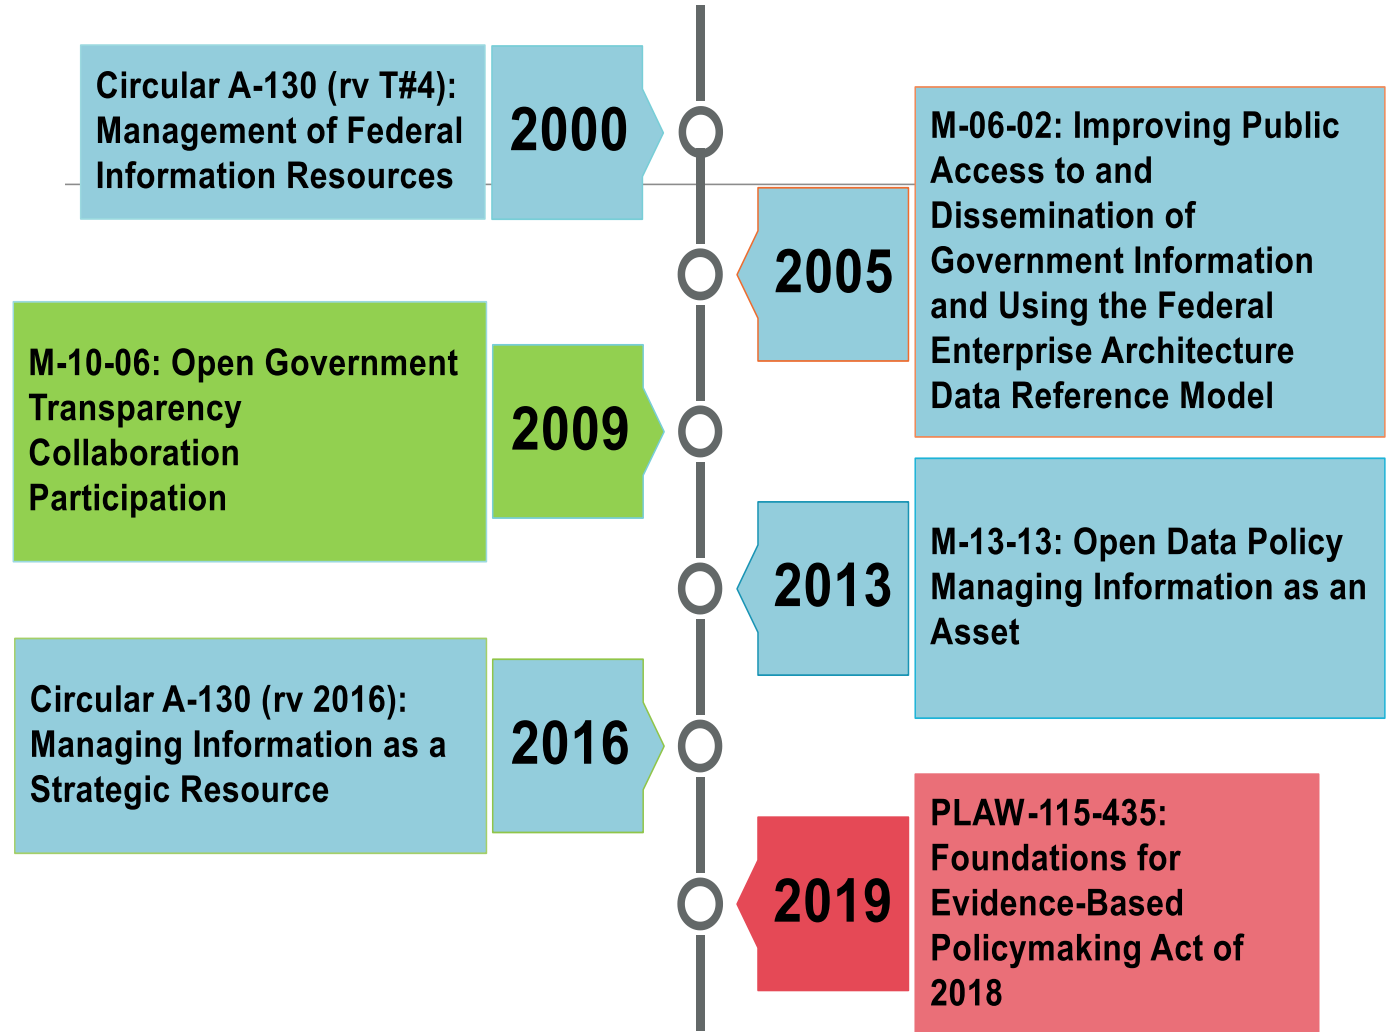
Circular A-130 (rv T#4): Management of Federal Information Resources

2000

2005

M-06-02: Improving Public Access to and Dissemination of Government Information and Using the Federal Enterprise Architecture Data Reference Model

M-10-06: Open Government Transparency Collaboration Participation

2009

2013

M-13-13: Open Data Policy Managing Information as an Asset

Circular A-130 (rv 2016): Managing Information as a Strategic Resource

2016

2019

PLAW-115-435: Foundations for Evidence-Based Policymaking Act of 2018